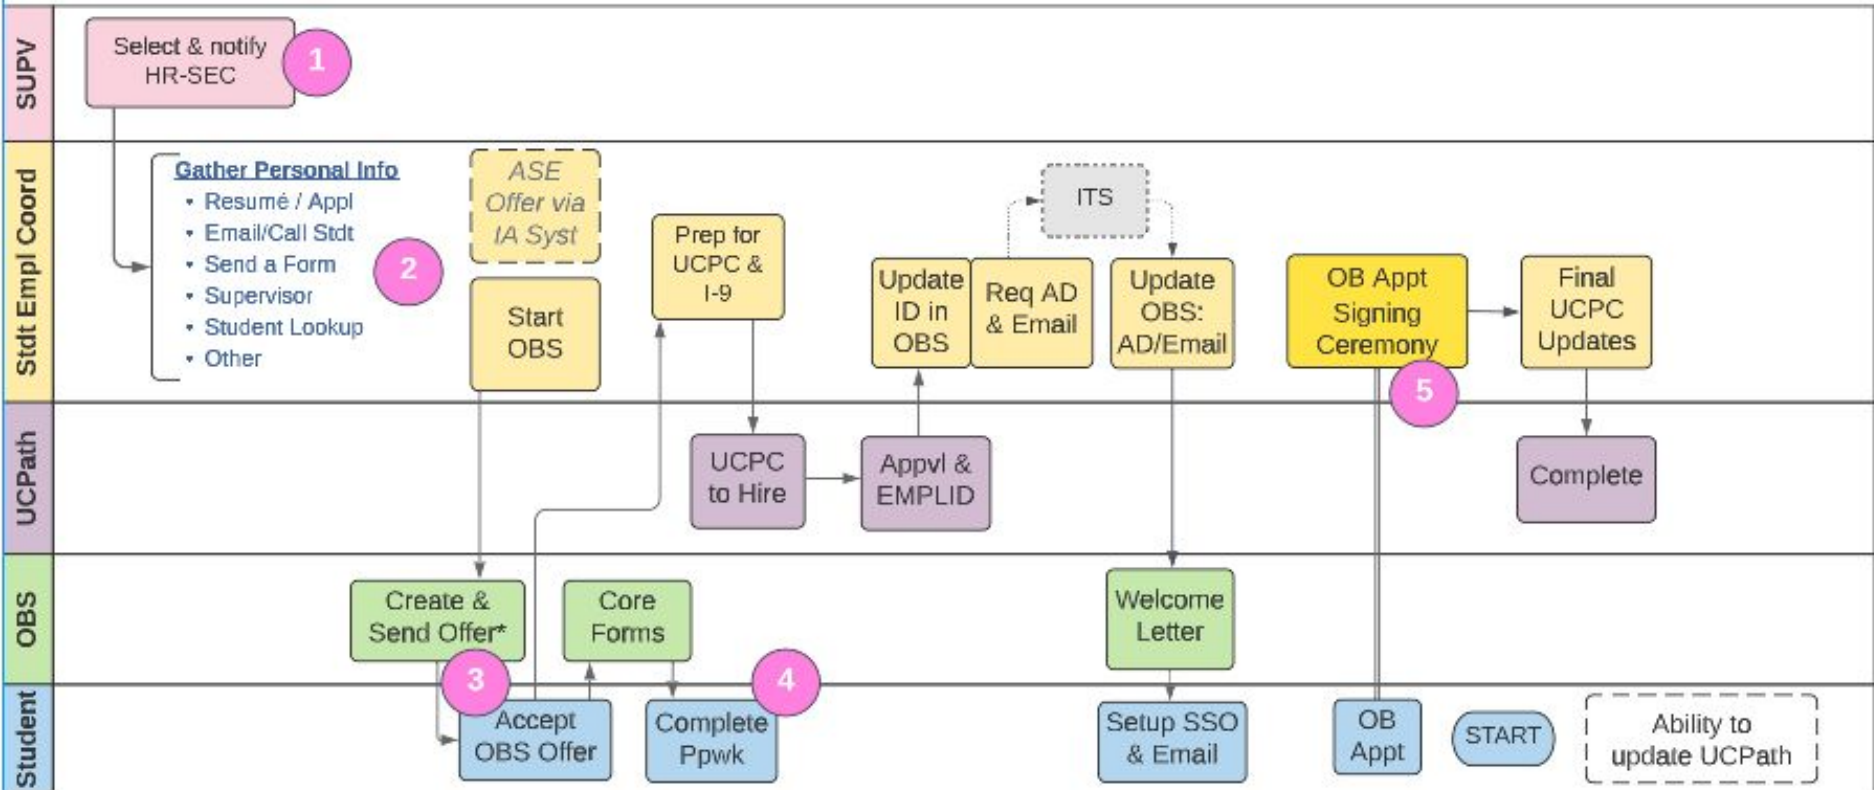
SUPV

Select & notify HR-SEC

1

Stdt Empl Coord

Gather Personal Info
• Resumé / Appl
• Email/Call Stdt
• Send a Form
• Supervisor
• Student Lookup
• Other

2

ASE Offer via IA Syst

Start OBS

Prep for UCPC & I-9

ITS

Update ID in OBS

Req AD & Email

Update OBS: AD/Email

OB Appt Signing Ceremony

Final UCPC Updates

5

UCPath

UCPC to Hire

Appvl & EMPLID

Complete

OBS

Create & Send Offer*

Core Forms

Welcome Letter

Student

3

Accept OBS Offer

Complete Ppwk

4

Setup SSO & Email

OB Appt

START

Ability to update UCPath